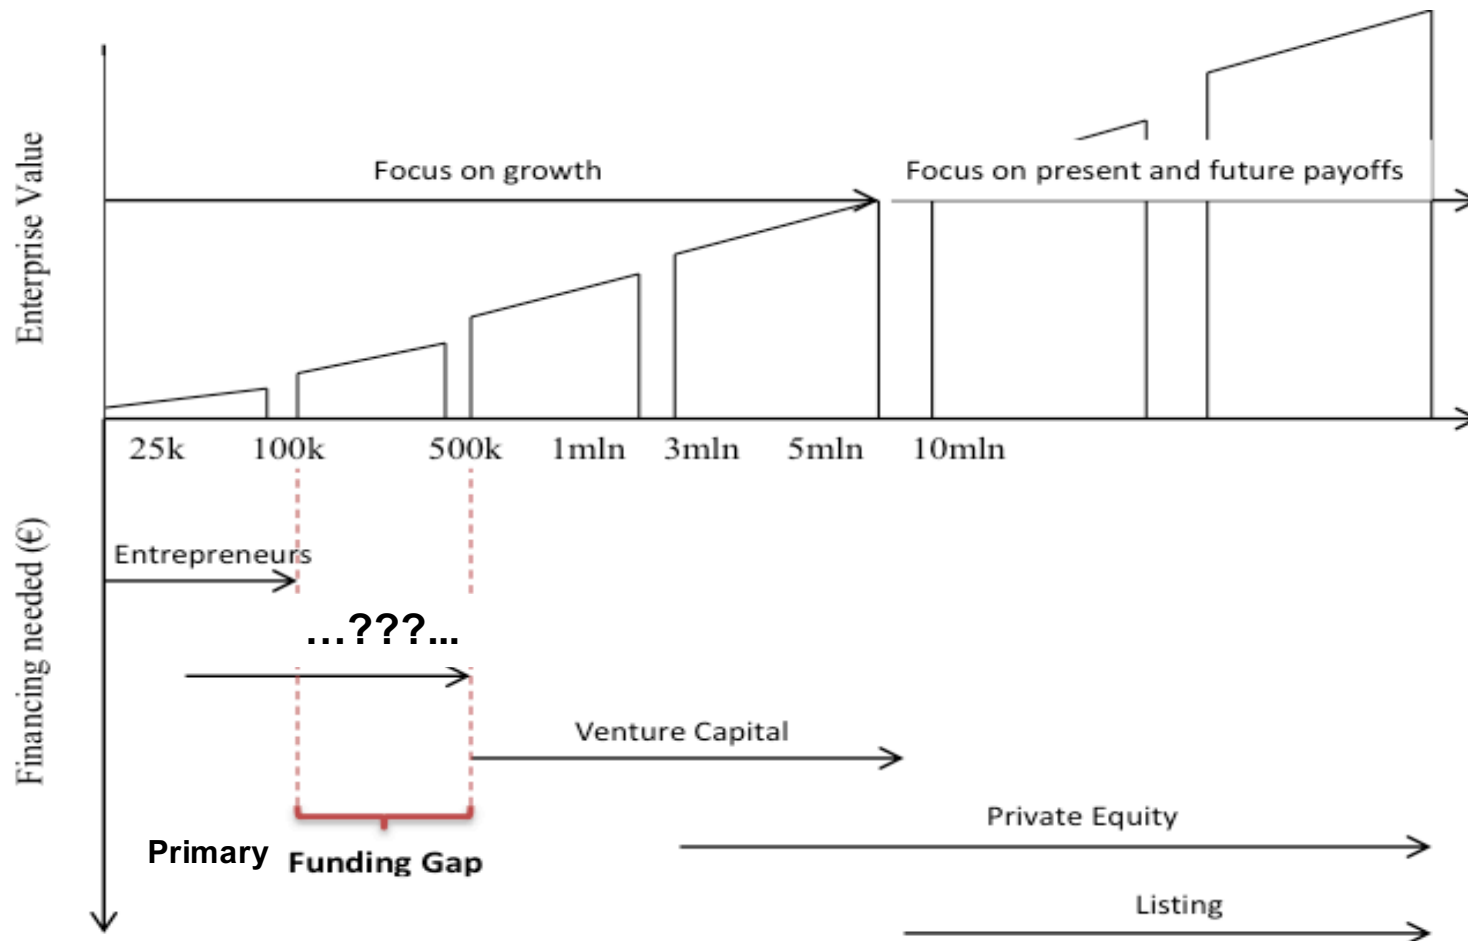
Enterprise Value

Focus on growth

Focus on present and future payoffs

25k 100k 500k 1mln 3mln 5mln 10mln

Financing needed (€)

Entrepreneurs

...???...

Venture Capital

Private Equity

Primary Funding Gap

Listing